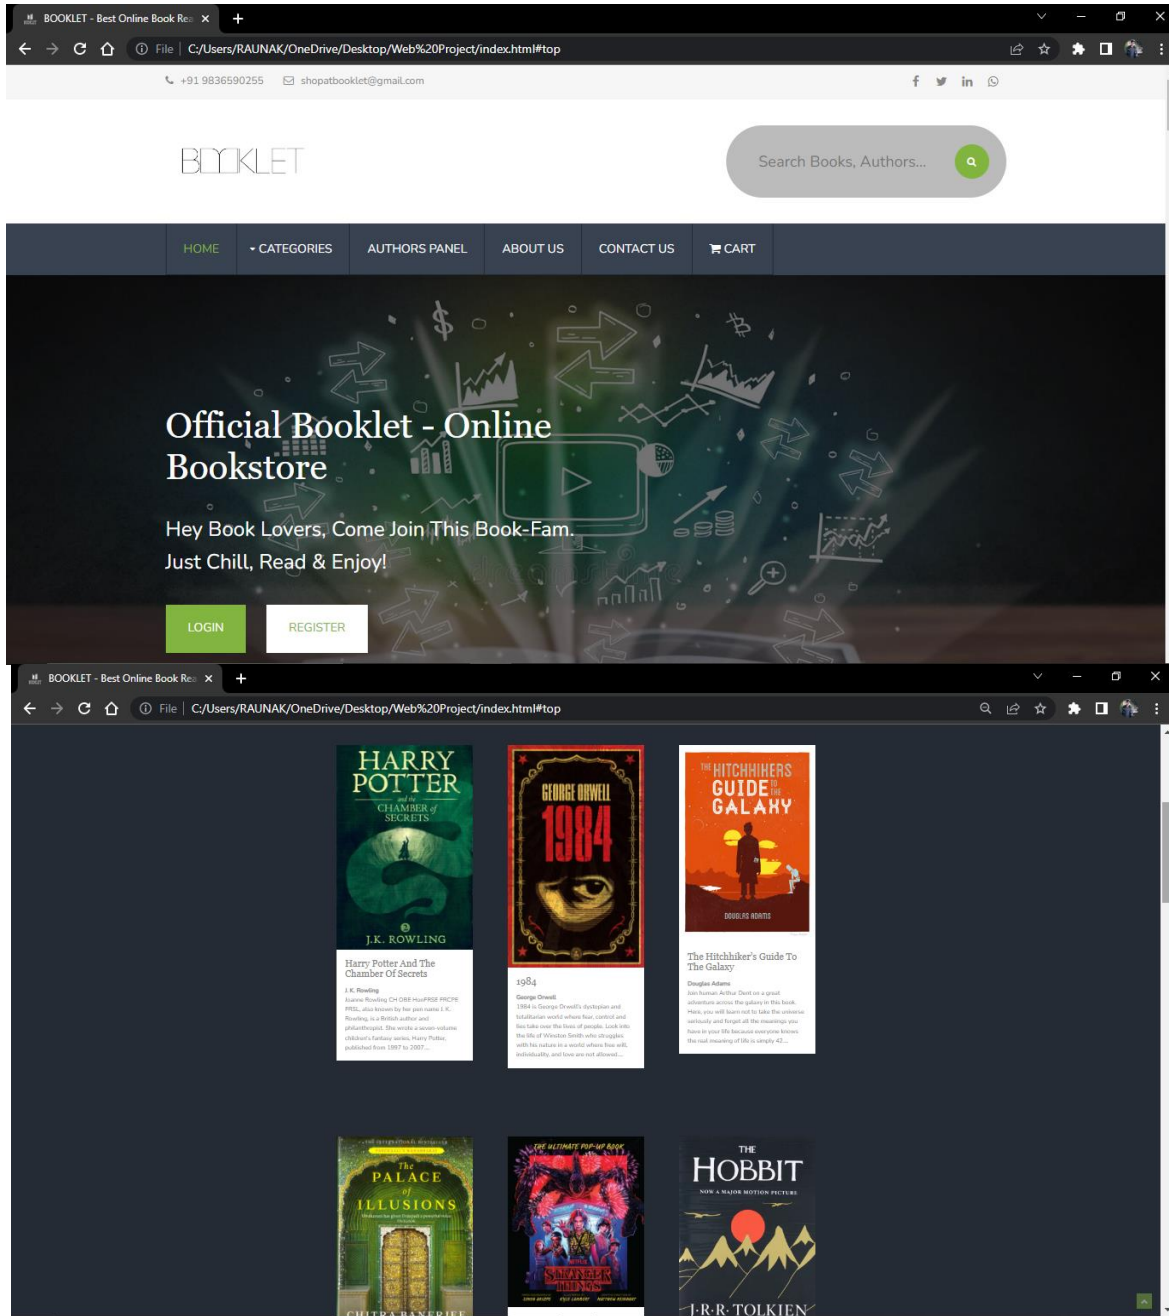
BOOKLET - Best Online Book Rea ×
+
File | C:/Users/RAUNAK/OneDrive/Desktop/Web%20Project/index.html#top

+91 9836590255 shopatbooklet@gmail.com

BOOKLET

Search Books, Authors...

HOME
CATEGORIES
AUTHORS PANEL
ABOUT US
CONTACT US
CART

Official Booklet - Online Bookstore

Hey Book Lovers, Come Join This Book-Fam. Just Chill, Read & Enjoy!

LOGIN
REGISTER

BOOKLET - Best Online Book Rea ×
+
File | C:/Users/RAUNAK/OneDrive/Desktop/Web%20Project/index.html#top

HARRY POTTER and the CHAMBER of SECRETS
J.K. ROWLING

Harry Potter And The Chamber Of Secrets

J.K. Rowling
Joanne Rowling CH OBE HonFRSE FRCPE FRSL, also known by her pen name J. K. Rowling, is a British author and philanthropist. She wrote a seven-volume children's fantasy series, Harry Potter, published from 1997 to 2007...

GEORGE ORWELL 1984

1984

George Orwell
1984 is George Orwell's dystopian and totalitarian world where fear, control and lies take over the lives of people. Look into the life of Winston Smith who struggles with his nature in a world where free will, individuality, and love are not allowed...

THE HITCHHIKERS GUIDE TO THE GALAXY
DOUGLAS ADAMS

The Hitchhiker's Guide To The Galaxy

Douglas Adams
Join human Arthur Dent on a great adventure across the galaxy in this book. Here, you will learn not to take the universe seriously and forget all the meanings you have in your life because everyone knows the real meaning of life is simply 42...

The PALACE of ILLUSIONS
CHITRA BANERJEE

THE ULTIMATE POP-UP BOOK
STRANGER THINGS

THE HOBBIT
NOW A MAJOR MOTION PICTURE
J·R·R·TOLKIEN